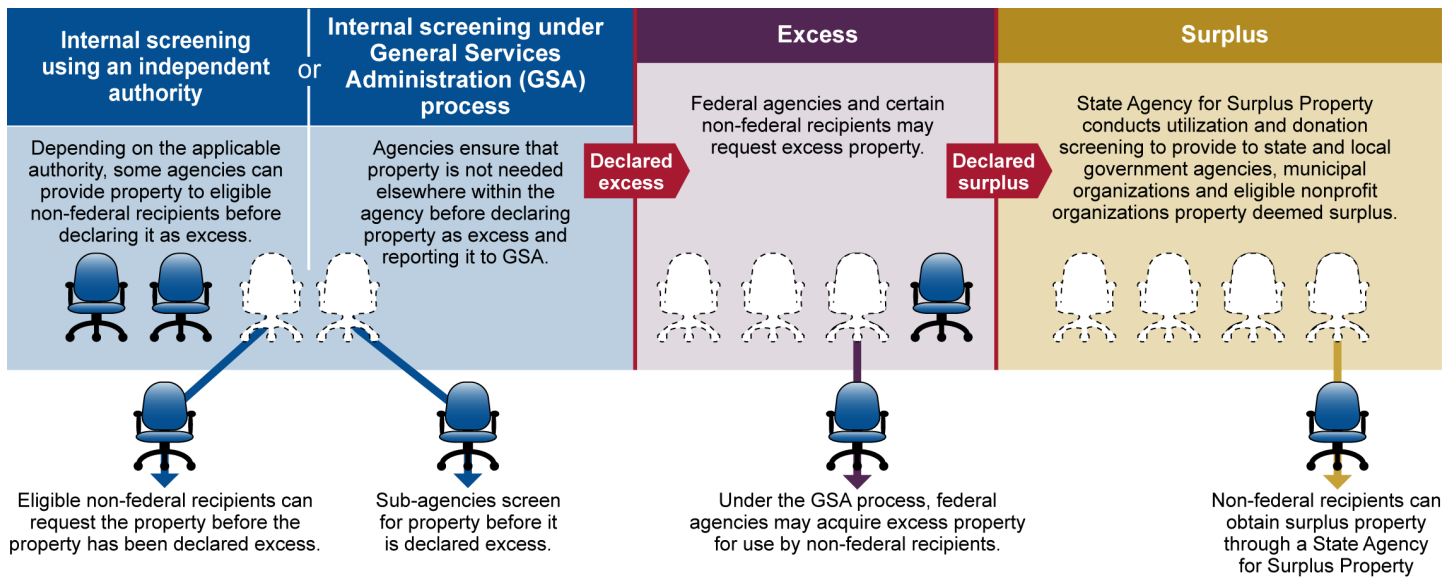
Internal screening using an independent authority

or

Internal screening under General Services Administration (GSA) process

Excess

Surplus

Depending on the applicable authority, some agencies can provide property to eligible non-federal recipients before declaring it as excess.

Agencies ensure that property is not needed elsewhere within the agency before declaring property as excess and reporting it to GSA.

Declared excess

Federal agencies and certain non-federal recipients may request excess property.

Declared surplus

State Agency for Surplus Property conducts utilization and donation screening to provide to state and local government agencies, municipal organizations and eligible nonprofit organizations property deemed surplus.

Eligible non-federal recipients can request the property before the property has been declared excess.

Sub-agencies screen for property before it is declared excess.

Under the GSA process, federal agencies may acquire excess property for use by non-federal recipients.

Non-federal recipients can obtain surplus property through a State Agency for Surplus Property